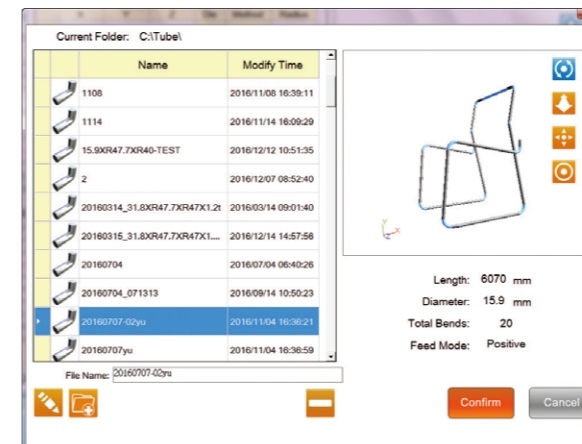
Current Folder: C:\Tube\

| | Name | Modify Time |
|---|---|---|
| | 1108 | 2016/11/08 16:39:11 |
| | 1114 | 2016/11/14 16:09:29 |
| | 15.9XR47.7XR40-TEST | 2016/12/12 10:51:35 |
| | 2 | 2016/12/07 08:52:40 |
| | 20160314_31.8XR47.7XR47X1.2t | 2016/03/14 09:01:40 |
| | 20160315_31.8XR47.7XR47X1.... | 2016/12/14 14:57:56 |
| | 20160704 | 2016/07/04 06:40:26 |
| | 20160704_071313 | 2016/09/14 10:50:23 |
| | 20160707-02yu | 2016/11/04 16:36:21 |
| | 20160707yu | 2016/11/04 16:36:59 |

File Name: 20160707-02yu

Length: 6070 mm
Diameter: 15.9 mm
Total Bends: 20
Feed Mode: Positive

Confirm
Cancel